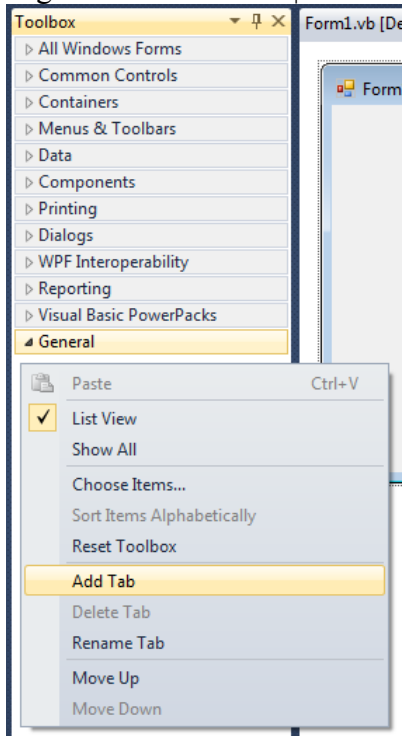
Toolbox
Form1.vb [De
▷ All Windows Forms
▷ Common Controls
▷ Containers
▷ Menus & Toolbars
▷ Data
▷ Components
▷ Printing
▷ Dialogs
▷ WPF Interoperability
▷ Reporting
▷ Visual Basic PowerPacks
◢ General
Form
Paste Ctrl+V
✓ List View
Show All
Choose Items...
Sort Items Alphabetically
Reset Toolbox
Add Tab
Delete Tab
Rename Tab
Move Up
Move Down